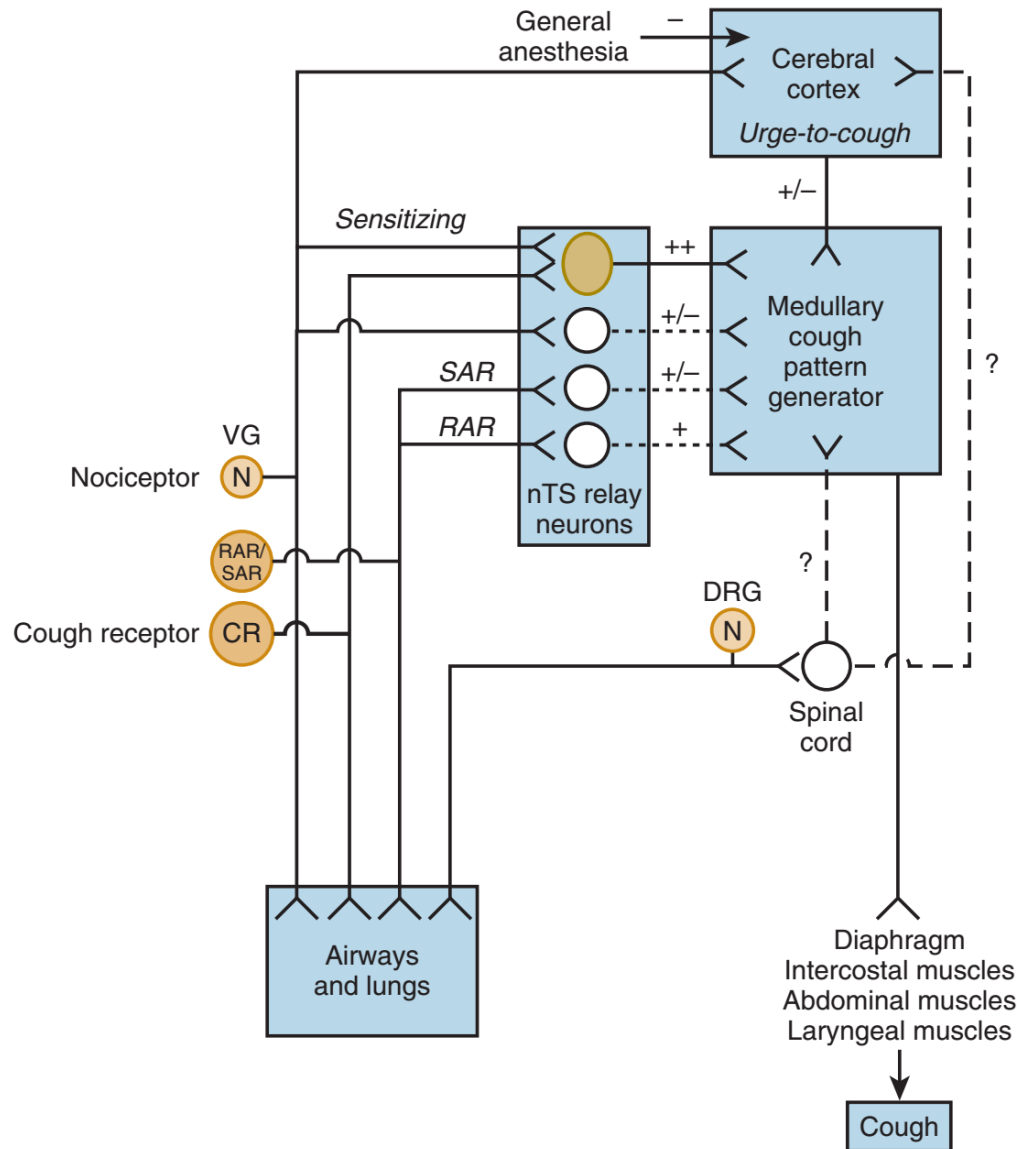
General anesthesia
–
Cerebral cortex
Urge-to-cough
+/–
Sensitizing
++
Medullary cough pattern generator
+/–
SAR
+/–
RAR
+
?
VG
Nociceptor
N
nTS relay neurons
RAR/SAR
?
DRG
Cough receptor
CR
N
Spinal cord
Airways and lungs
Diaphragm
Intercostal muscles
Abdominal muscles
Laryngeal muscles
Cough